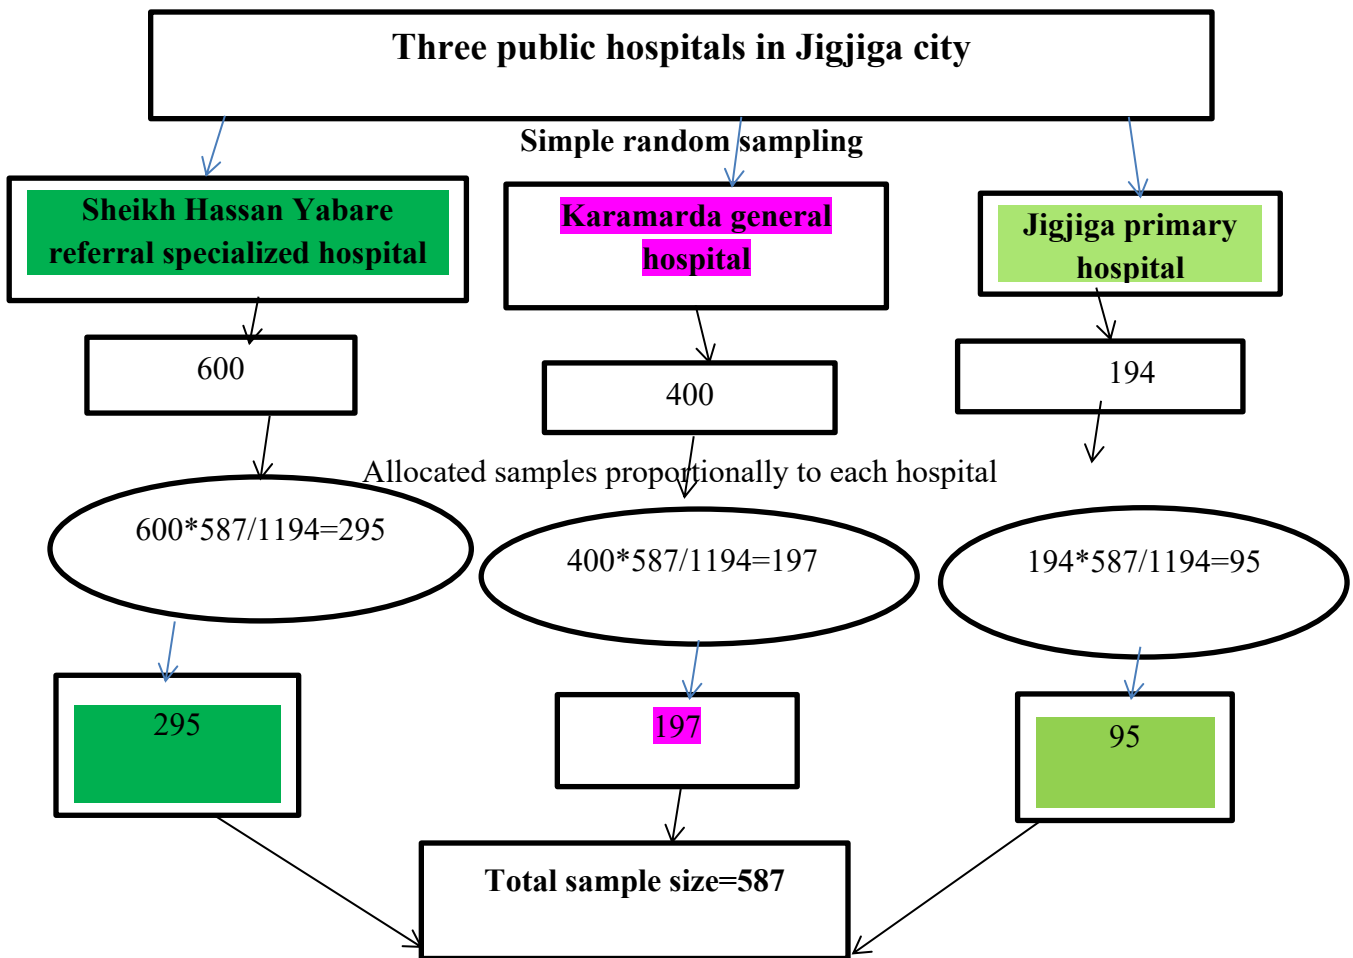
Three public hospitals in Jigjiga city

Simple random sampling

Sheikh Hassan Yabare referral specialized hospital

Karamarda general hospital

Jigjiga primary hospital

600

400

194

Allocated samples proportionally to each hospital

600*587/1194=295

400*587/1194=197

194*587/1194=95

295

197

95

Total sample size=587